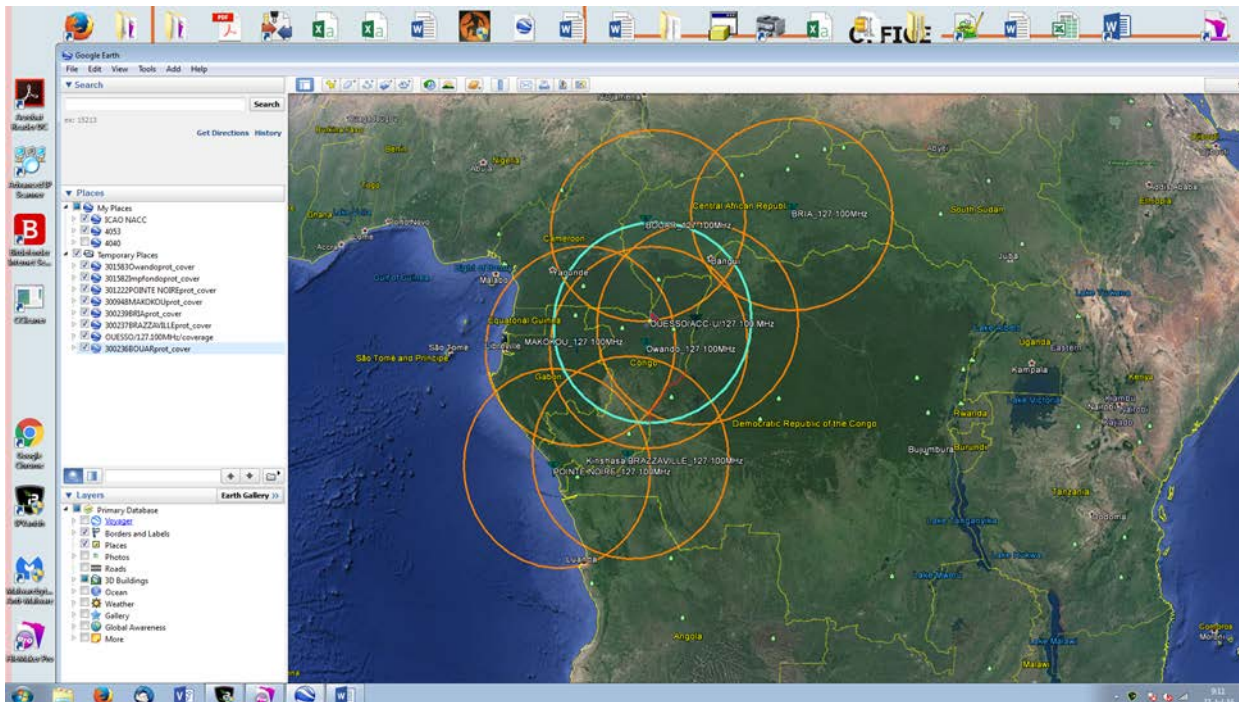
Google Earth
File Edit View Tools Add Help
▼ Search
Search
ex: 15213
Get Directions History
▼ Places
My Places
ICAO NACC
4053
4040
Temporary Places
301583Owandoprot_cover
301582Impfondoprot_cover
301222POINTE NOIREprot_cover
300948MAKOKOUprot_cover
300239BRIAprot_cover
300237BRAZZAVILLEprot_cover
OUESSO/127.100MHz/coverage
300236BOUARprot_cover
▼ Layers
Earth Gallery »
Primary Database
Voyager
Borders and Labels
Places
Photos
Roads
3D Buildings
Ocean
Weather
Gallery
Global Awareness
More

Acrobat Reader DC
Google Chrome

Nigeria
Abuja
Benin
Togo
Ghana
Accra
Cameroon
Yaounde
Malabo
Bight of Biafra
Gulf of Guinea
Equatorial Guinea
Libreville
São Tome
São Tome and Principe
Gabon
Congo
Central African Republic
Bangui
BRIA_127.100MHz
BOUAR_127.100MHz
OUESSO/ACC-U/127.100 MHz
Owando_127.100MHz
MAKOKOU_127.100MHz
Kinshasa BRAZZAVILLE_127.100MHz
POINTE NOIRE_127.100MHz
Democratic Republic of the Congo
South Sudan
Juba
Ethiopia
Addis Ababa
Uganda
Kampala
Lake Victoria
Kenya
Nairobi
Rwanda
Burundi
Bujumbura
Tanzania
Dodoma
Lake Tanganyika
Lake Rukwa
Lake Mweru
Lake Malawi
Malawi
Angola
Luanda
Comoros
Lake Turkana